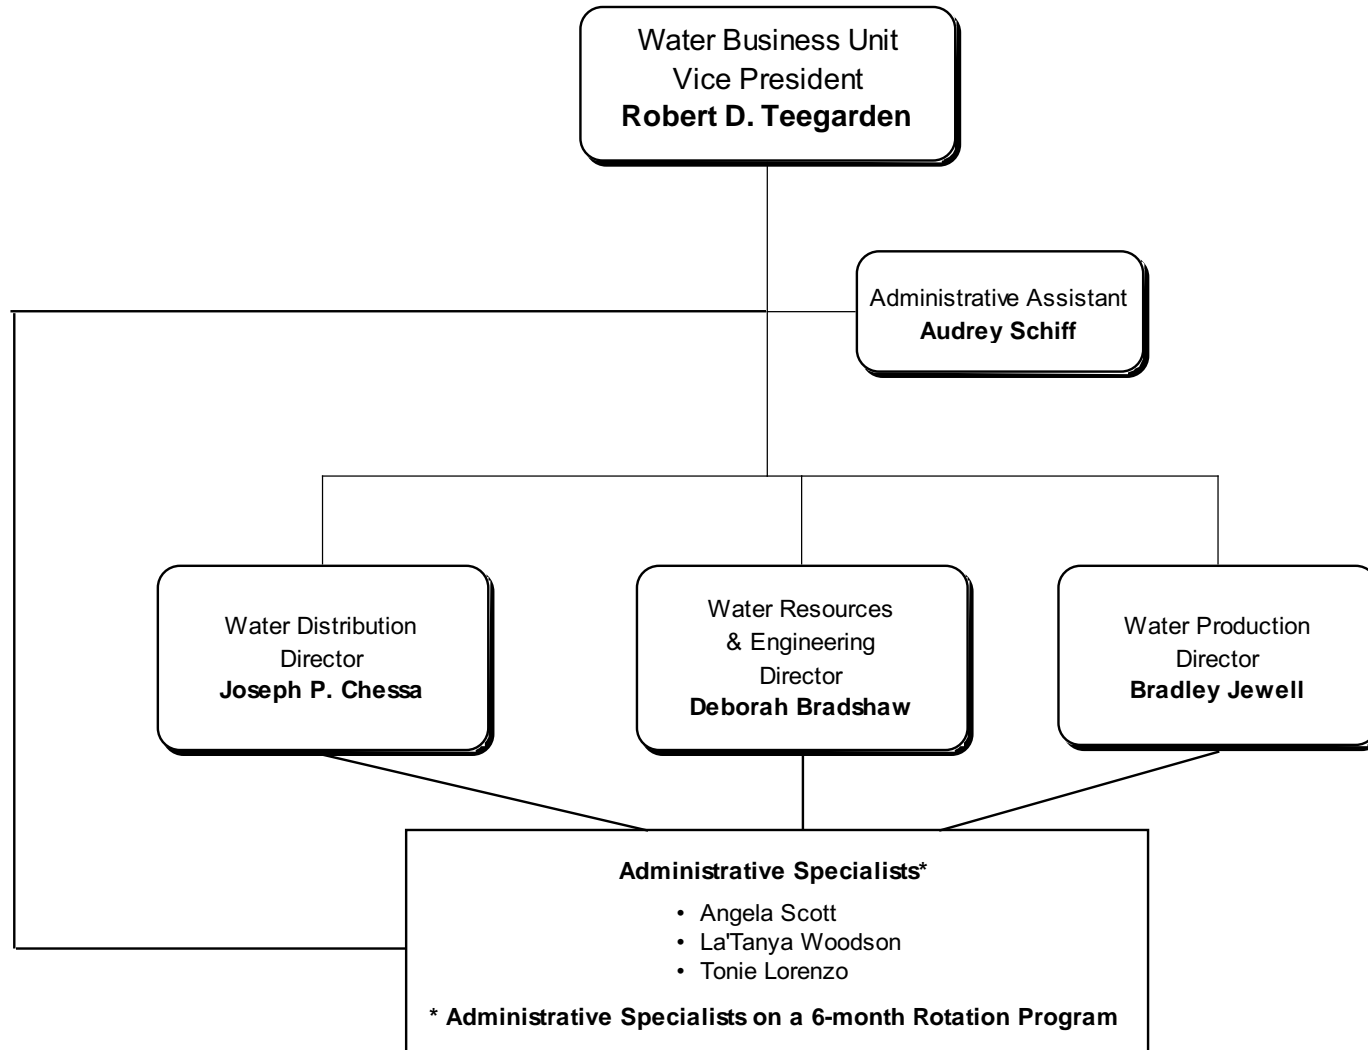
Water Business Unit
Vice President
**Robert D. Teegarden**

Administrative Assistant
**Audrey Schiff**

Water Distribution
Director
**Joseph P. Chessa**

Water Resources
& Engineering
Director
**Deborah Bradshaw**

Water Production
Director
**Bradley Jewell**

**Administrative Specialists***

• Angela Scott
• La'Tanya Woodson
• Tonie Lorenzo

**\* Administrative Specialists on a 6-month Rotation Program**